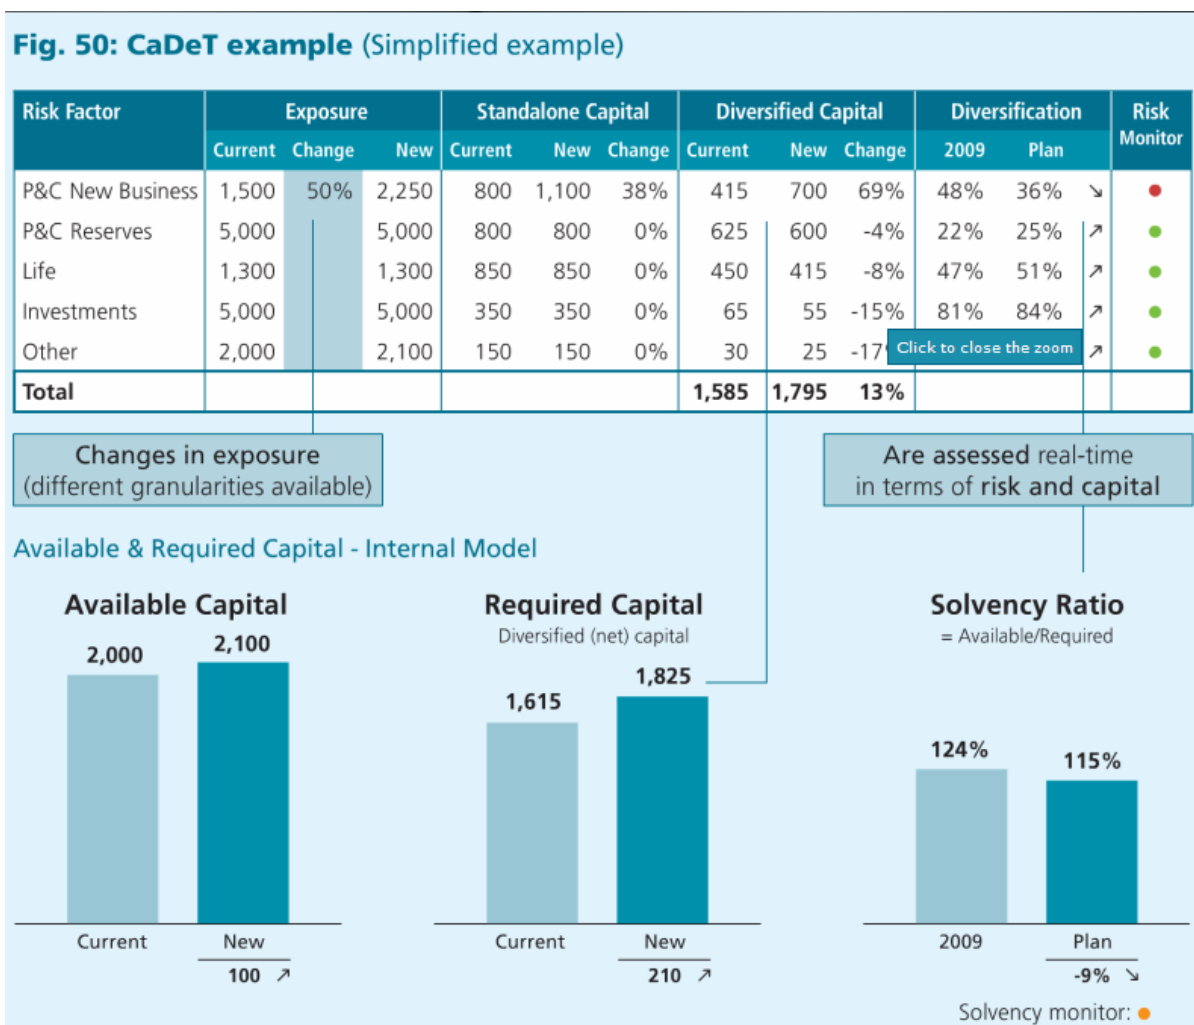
Fig. 50: CaDeT example (Simplified example)

| Risk Factor | Exposure Current | Exposure Change | Exposure New | Standalone Capital Current | Standalone Capital New | Standalone Capital Change | Diversified Capital Current | Diversified Capital New | Diversified Capital Change | Diversification 2009 | Diversification Plan | | Risk Monitor |
|---|---|---|---|---|---|---|---|---|---|---|---|---|---|
| P&C New Business | 1,500 | 50% | 2,250 | 800 | 1,100 | 38% | 415 | 700 | 69% | 48% | 36% | ↘ | |
| P&C Reserves | 5,000 | | 5,000 | 800 | 800 | 0% | 625 | 600 | -4% | 22% | 25% | ↗ | |
| Life | 1,300 | | 1,300 | 850 | 850 | 0% | 450 | 415 | -8% | 47% | 51% | ↗ | |
| Investments | 5,000 | | 5,000 | 350 | 350 | 0% | 65 | 55 | -15% | 81% | 84% | ↗ | |
| Other | 2,000 | | 2,100 | 150 | 150 | 0% | 30 | 25 | -17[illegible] | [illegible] | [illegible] | ↗ | |
| Total | | | | | | | 1,585 | 1,795 | 13% | | | | |

Click to close the zoom

Changes in exposure (different granularities available)

Are assessed real-time in terms of risk and capital

Available & Required Capital - Internal Model

Available Capital
2,000
2,100
Current
New
100 ↗

Required Capital
Diversified (net) capital
1,615
1,825
Current
New
210 ↗

Solvency Ratio
= Available/Required
124%
115%
2009
Plan
-9% ↘

Solvency monitor: